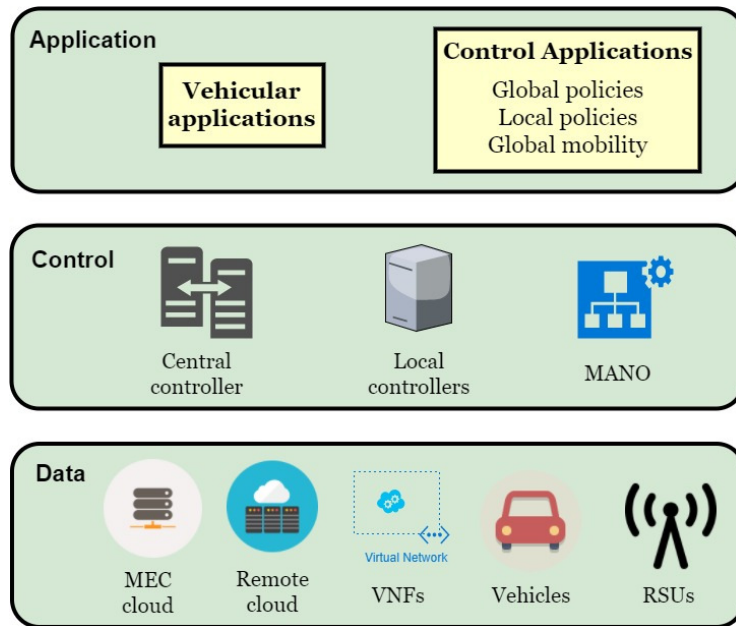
Application

Vehicular applications

Control Applications
Global policies
Local policies
Global mobility

Control

Central controller

Local controllers

MANO

Data

MEC cloud

Remote cloud

Virtual Network

VNFs

Vehicles

RSUs